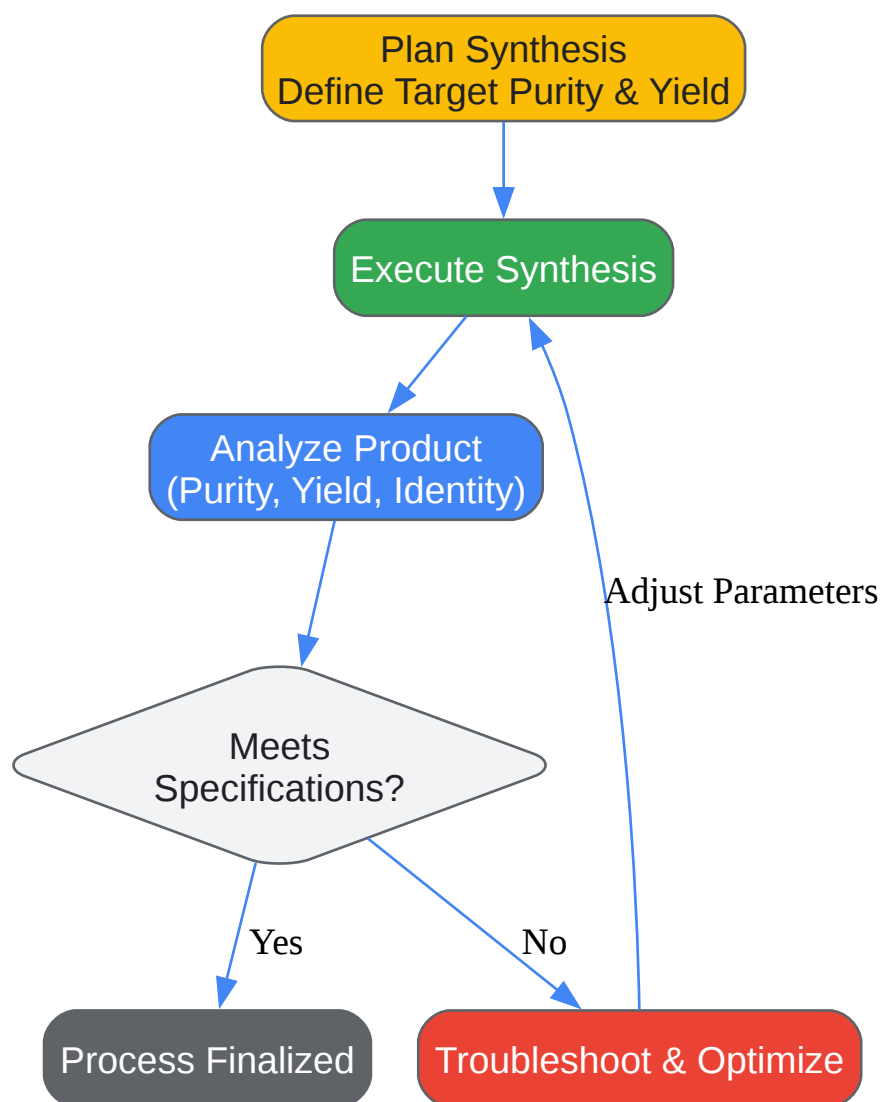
Plan Synthesis
Define Target Purity & Yield

Execute Synthesis

Analyze Product
(Purity, Yield, Identity)

Adjust Parameters

Meets
Specifications?

Yes

No

Process Finalized

Troubleshoot & Optimize